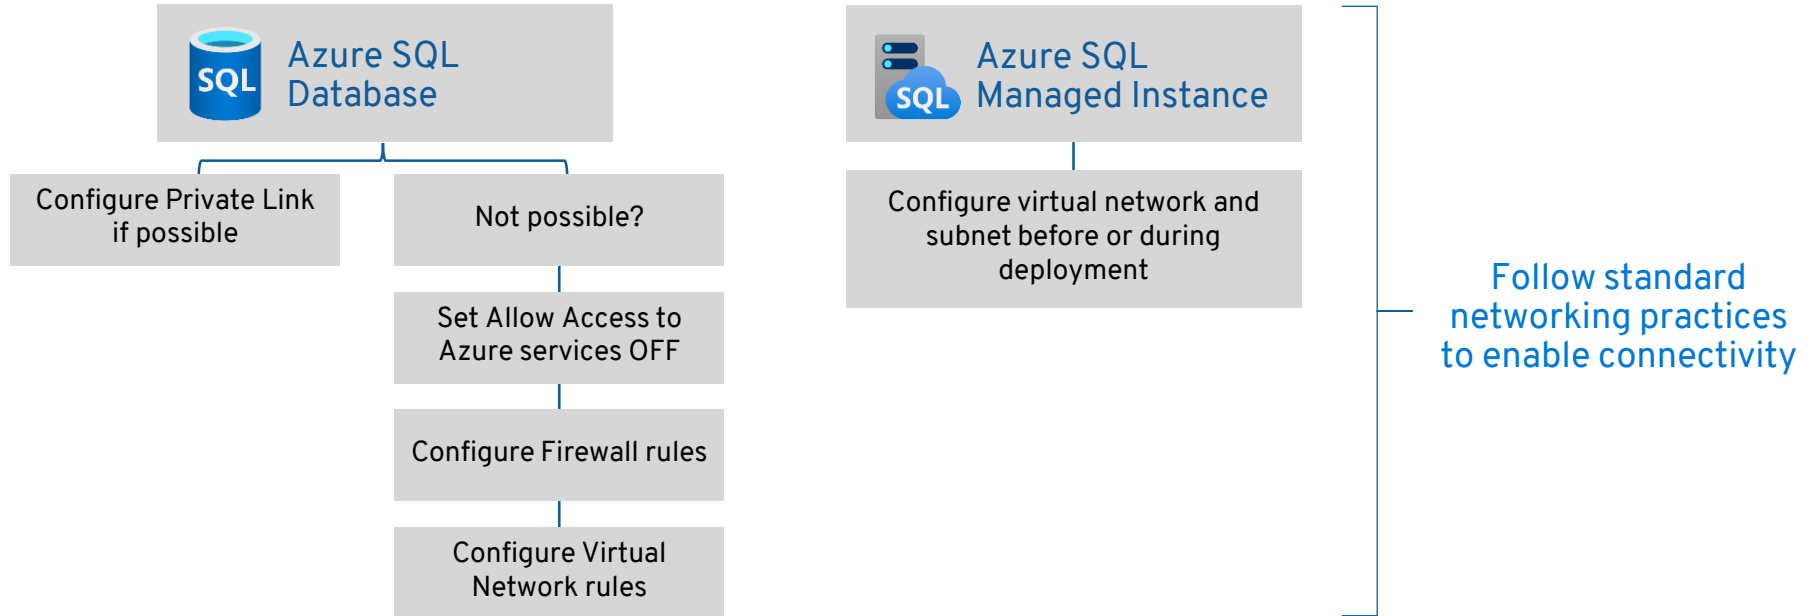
SQL Azure SQL Database

Configure Private Link if possible

Not possible?

Set Allow Access to Azure services OFF

Configure Firewall rules

Configure Virtual Network rules

SQL Azure SQL Managed Instance

Configure virtual network and subnet before or during deployment

Follow standard networking practices to enable connectivity